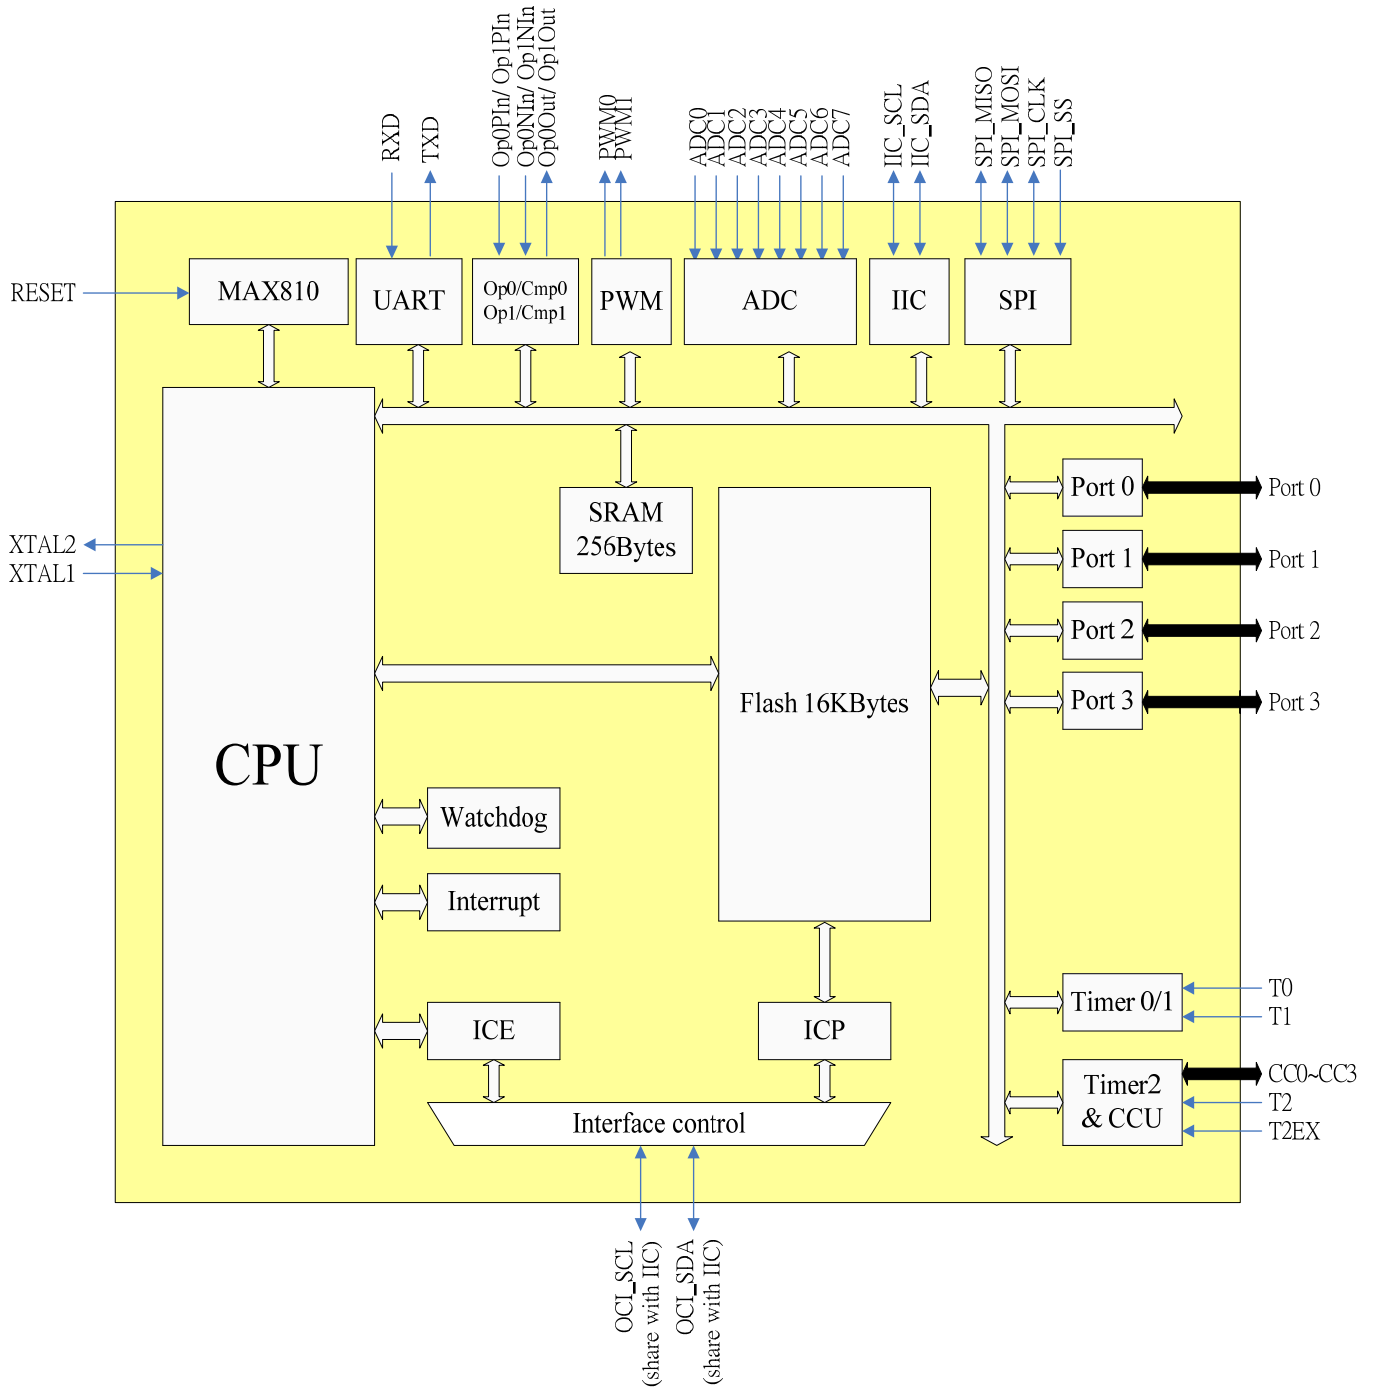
RXD
TXD
Op0PIn/ Op1PIn
Op0NIn/ Op1NIn
Op0Out/ Op1Out
PWM0
PWM1
ADC0
ADC1
ADC2
ADC3
ADC4
ADC5
ADC6
ADC7
IIC_SCL
IIC_SDA
SPI_MISO
SPI_MOSI
SPI_CLK
SPI_SS

RESET
MAX810
UART
Op0/Cmp0
Op1/Cmp1
PWM
ADC
IIC
SPI

SRAM
256Bytes

XTAL2
XTAL1

CPU

Flash 16KBytes

Port 0
Port 0
Port 1
Port 1
Port 2
Port 2
Port 3
Port 3

Watchdog
Interrupt

Timer 0/1
T0
T1

ICE
ICP

Timer2
& CCU
CC0~CC3
T2
T2EX

Interface control

OCI_SCL
(share with IIC)
OCI_SDA
(share with IIC)